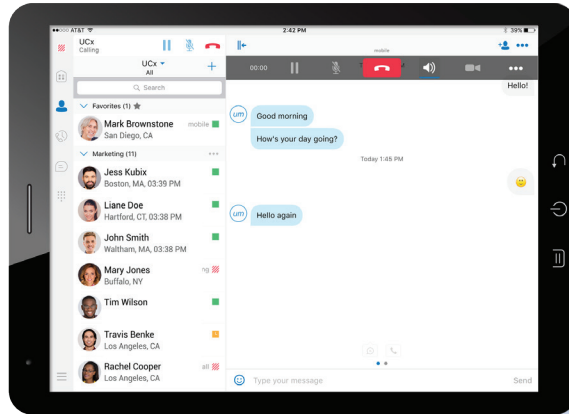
AT&T 2:42 PM 39%

UCx
Calling

mobile

00:00

UCx
All

Search

Favorites (1)

Mark Brownstone mobile
San Diego, CA

Marketing (11)

Jess Kubix
Boston, MA, 03:39 PM

Liane Doe
Hartford, CT, 03:38 PM

John Smith
Waltham, MA, 03:38 PM

Mary Jones ng
Buffalo, NY

Tim Wilson

Travis Benke
Los Angeles, CA

Rachel Cooper all
Los Angeles, CA

Hello!

um Good morning

How's your day going?

Today 1:45 PM

um Hello again

Type your message

Send